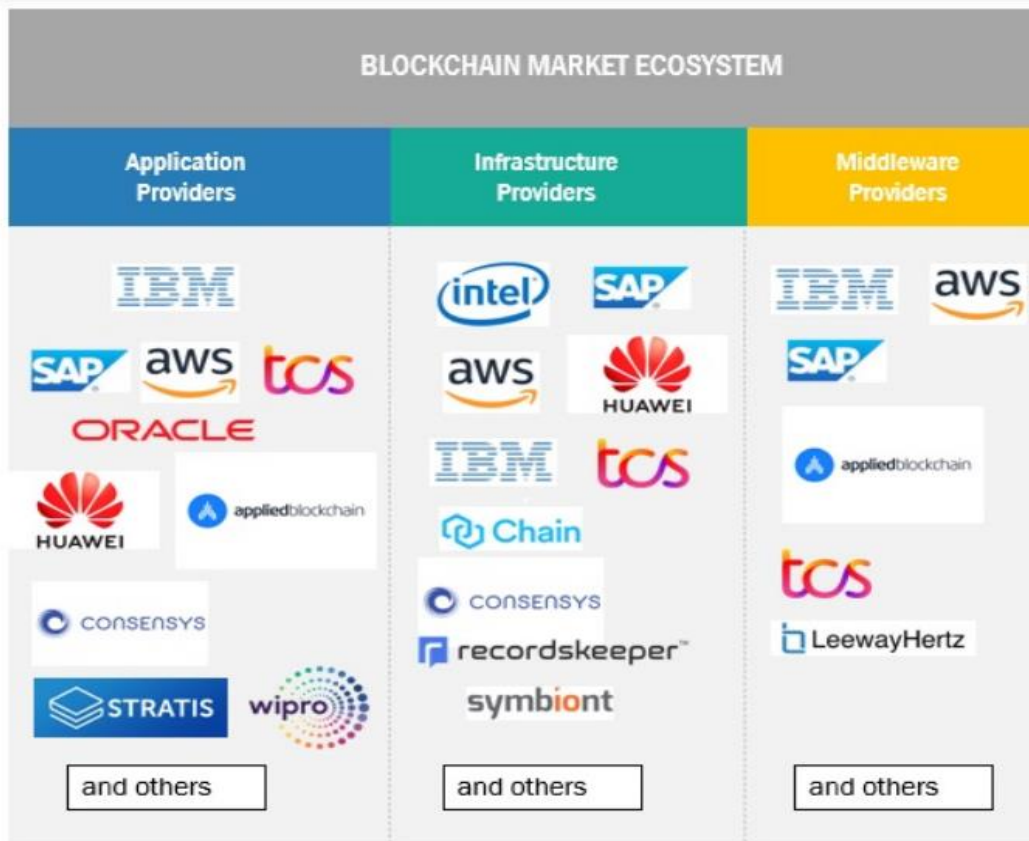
BLOCKCHAIN MARKET ECOSYSTEM

Application Providers

IBM

SAP aws tcs

ORACLE

HUAWEI appliedblockchain

CONSENSYS

STRATIS wipro

and others

Infrastructure Providers

intel SAP

aws HUAWEI

IBM tcs

Chain

CONSENSYS

recordskeeper™

symbiont

and others

Middleware Providers

IBM aws

SAP

appliedblockchain

tcs

LeewayHertz

and others